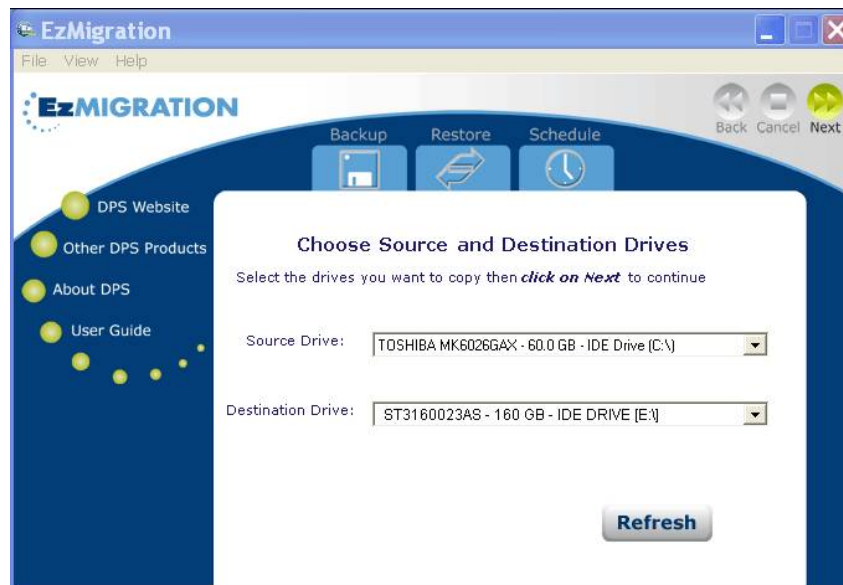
EzMigration

File View Help

EZMIGRATION

Back Cancel Next

Backup Restore Schedule

DPS Website

Other DPS Products

About DPS

User Guide

Choose Source and Destination Drives

Select the drives you want to copy then *click on Next* to continue

Source Drive: TOSHIBA MK6026GAX - 60.0 GB - IDE Drive [C:\]

Destination Drive: ST3160023AS - 160 GB - IDE DRIVE [E:\]

Refresh